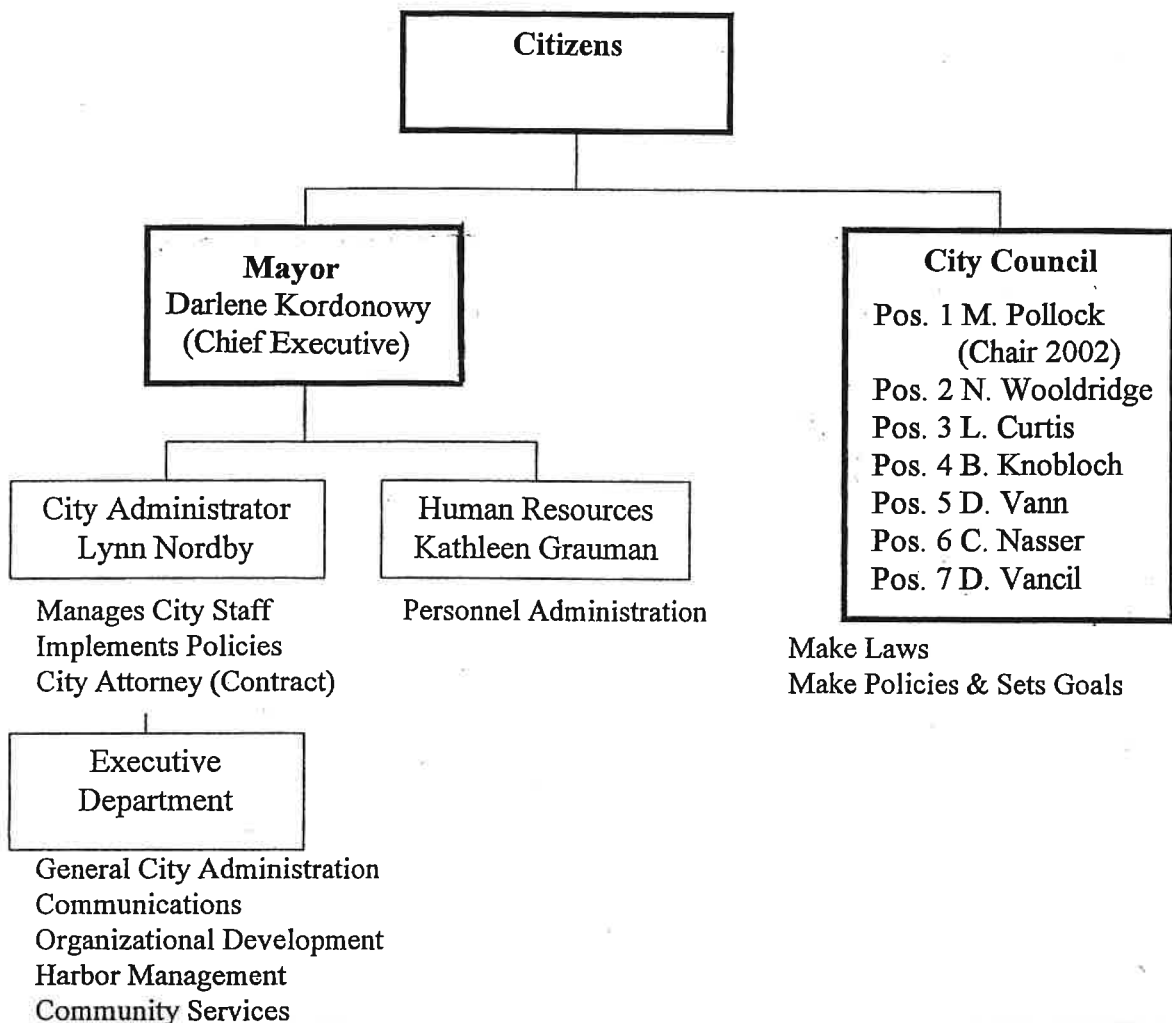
Citizens

Mayor
Darlene Kordonowy
(Chief Executive)

City Council
Pos. 1 M. Pollock
(Chair 2002)
Pos. 2 N. Wooldridge
Pos. 3 L. Curtis
Pos. 4 B. Knobloch
Pos. 5 D. Vann
Pos. 6 C. Nasser
Pos. 7 D. Vancil

Make Laws
Make Policies & Sets Goals

City Administrator
Lynn Nordby

Manages City Staff
Implements Policies
City Attorney (Contract)

Human Resources
Kathleen Grauman

Personnel Administration

Executive
Department

General City Administration
Communications
Organizational Development
Harbor Management
Community Services